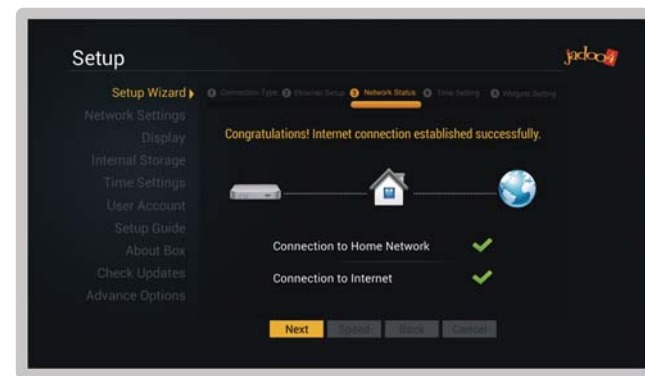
Setup

jadoo4

Setup Wizard
Network Settings
Display
Internal Storage
Time Settings
User Account
Setup Guide
About Box
Check Updates
Advance Options

1 Connection Type 2 Ethernet Setup 3 Network Status 4 Time Setting 5 Widgets Setting

Congratulations! Internet connection established successfully.

Connection to Home Network

Connection to Internet

Next Speed Back Cancel